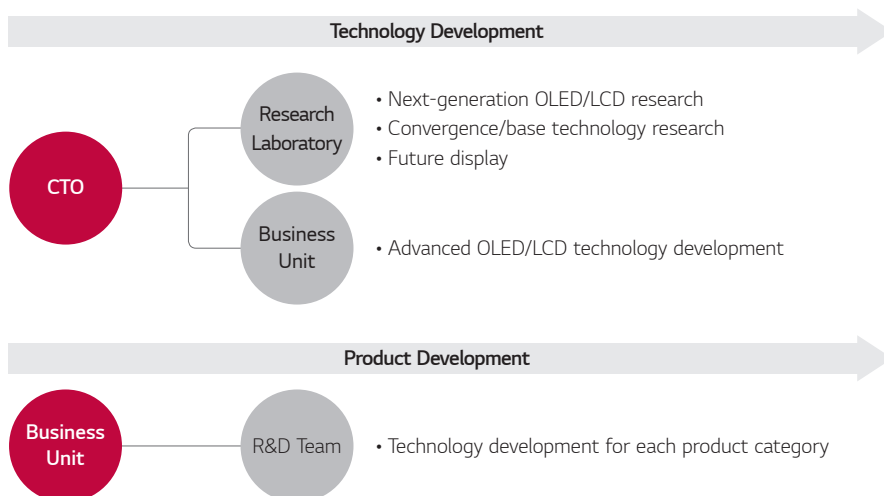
Technology Development

CTO

Research Laboratory

• Next-generation OLED/LCD research
• Convergence/base technology research
• Future display

Business Unit

• Advanced OLED/LCD technology development

Product Development

Business Unit

R&D Team

• Technology development for each product category